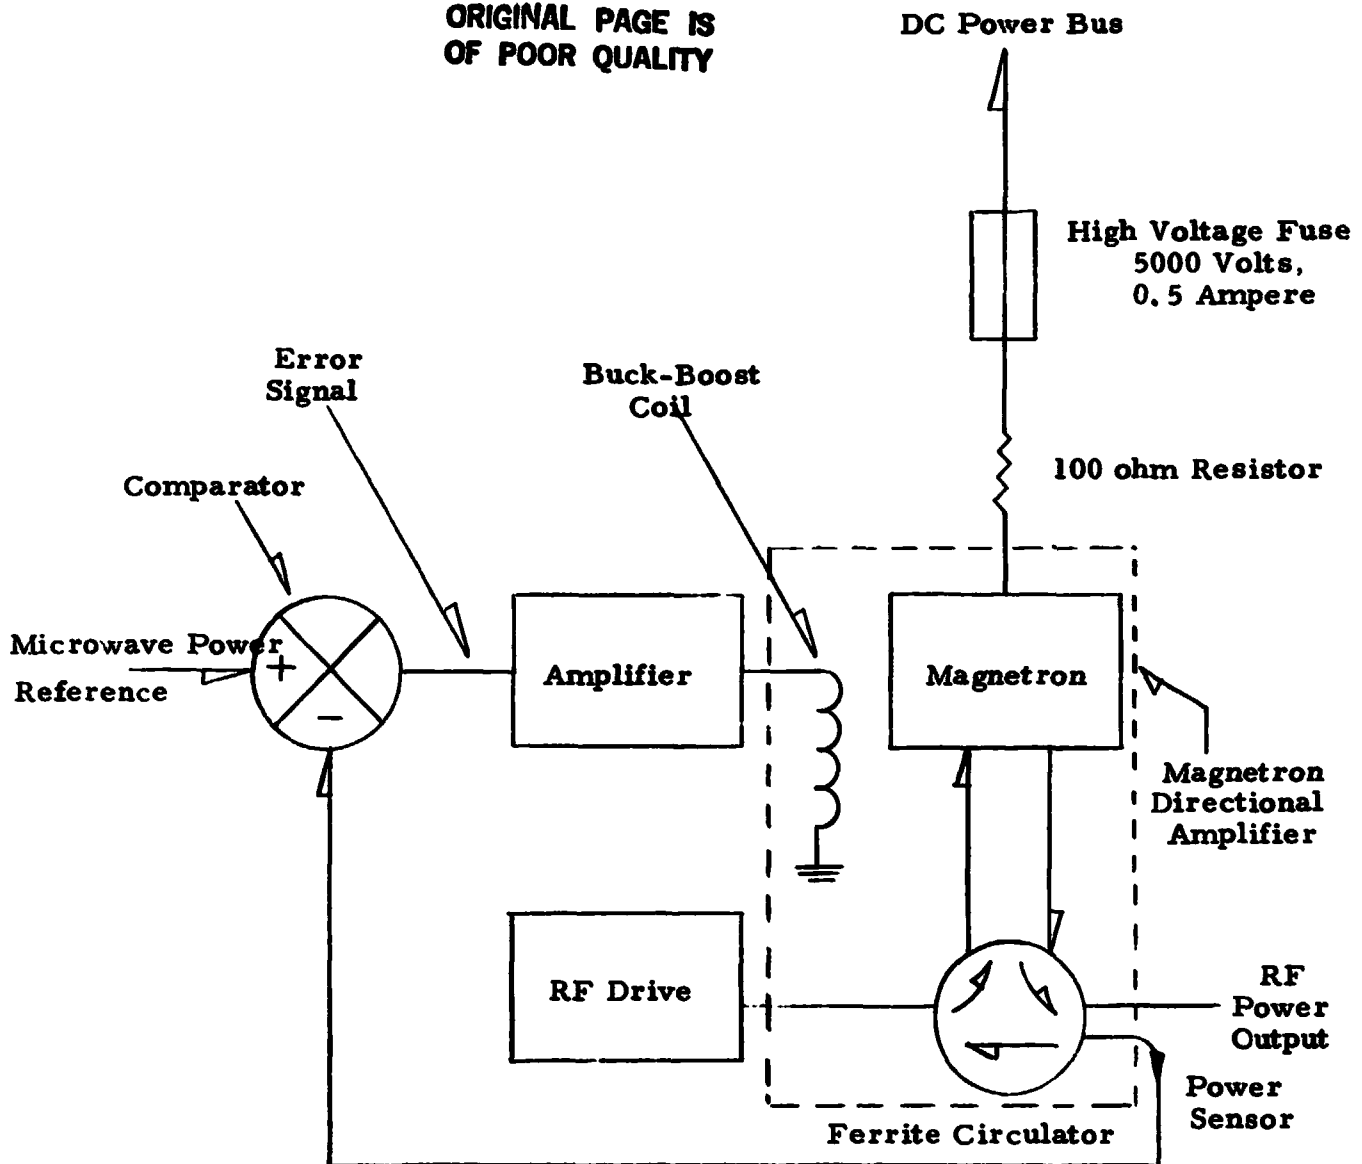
ORIGINAL PAGE IS
OF POOR QUALITY

DC Power Bus

High Voltage Fuse
5000 Volts,
0.5 Ampere

100 ohm Resistor

Error
Signal

Buck-Boost
Coil

Comparator

Microwave Power
Reference

+

−

Amplifier

Magnetron

Magnetron
Directional
Amplifier

RF Drive

RF
Power
Output

Power
Sensor

Ferrite Circulator